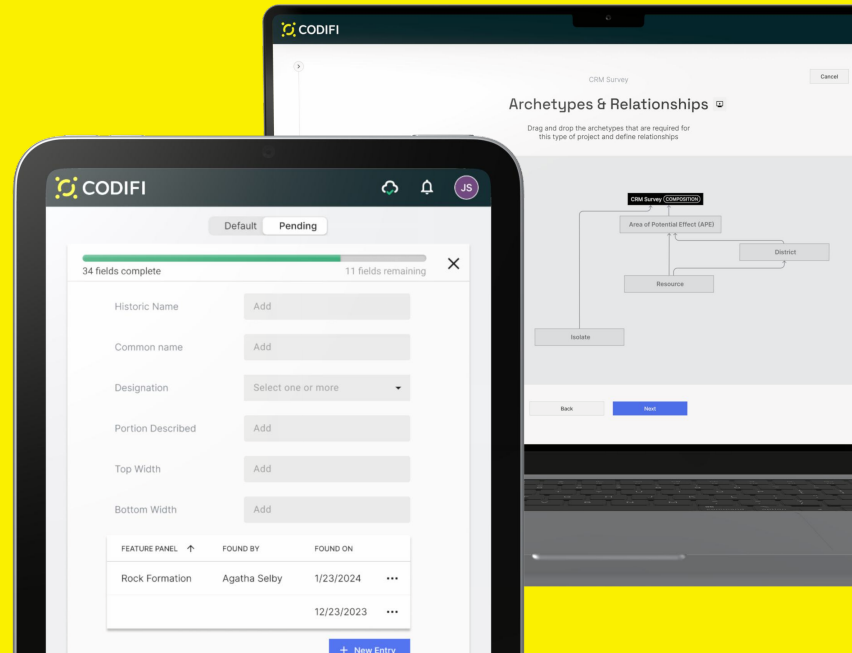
CODIFI

CRM Survey

Cancel

Archetypes & Relationships

Drag and drop the archetypes that are required for this type of project and define relationships

CRM Survey COMPOSITION

Area of Potential Effect (APE)

District

Resource

Isolate

Back

Next

CODIFI

JS

Default Pending

34 fields complete

11 fields remaining

Historic Name Add

Common name Add

Designation Select one or more

Portion Described Add

Top Width Add

Bottom Width Add

| FEATURE PANEL ↑ | FOUND BY | FOUND ON | |
|---|---|---|---|
| Rock Formation | Agatha Selby | 1/23/2024 | ··· |
| | | 12/23/2023 | ··· |

+ New Entry